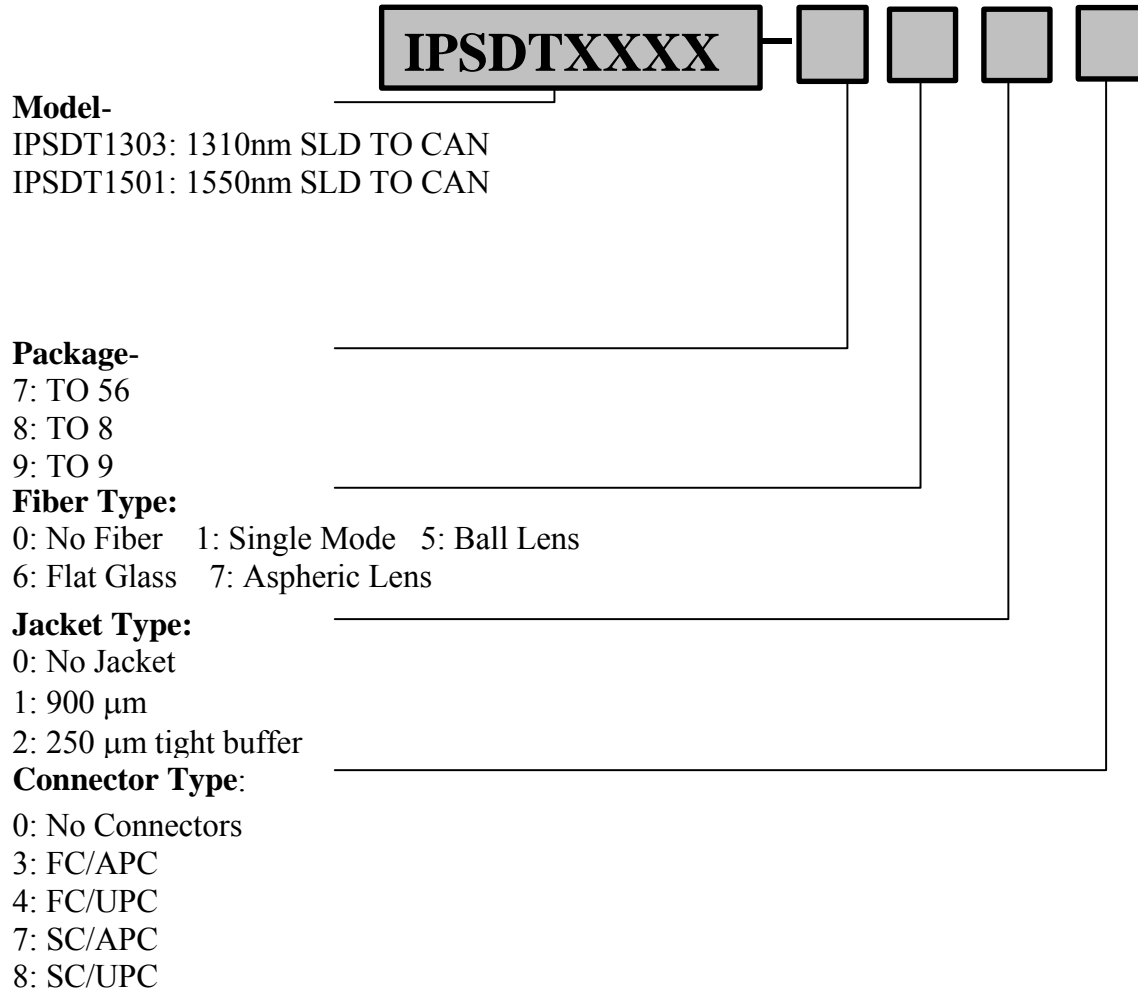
IPSDTXXXX

**Model-**
IPSDT1303: 1310nm SLD TO CAN
IPSDT1501: 1550nm SLD TO CAN

**Package-**
7: TO 56
8: TO 8
9: TO 9

**Fiber Type:**
0: No Fiber 1: Single Mode 5: Ball Lens
6: Flat Glass 7: Aspheric Lens

**Jacket Type:**
0: No Jacket
1: 900 μm
2: 250 μm tight buffer

**Connector Type**:
0: No Connectors
3: FC/APC
4: FC/UPC
7: SC/APC
8: SC/UPC